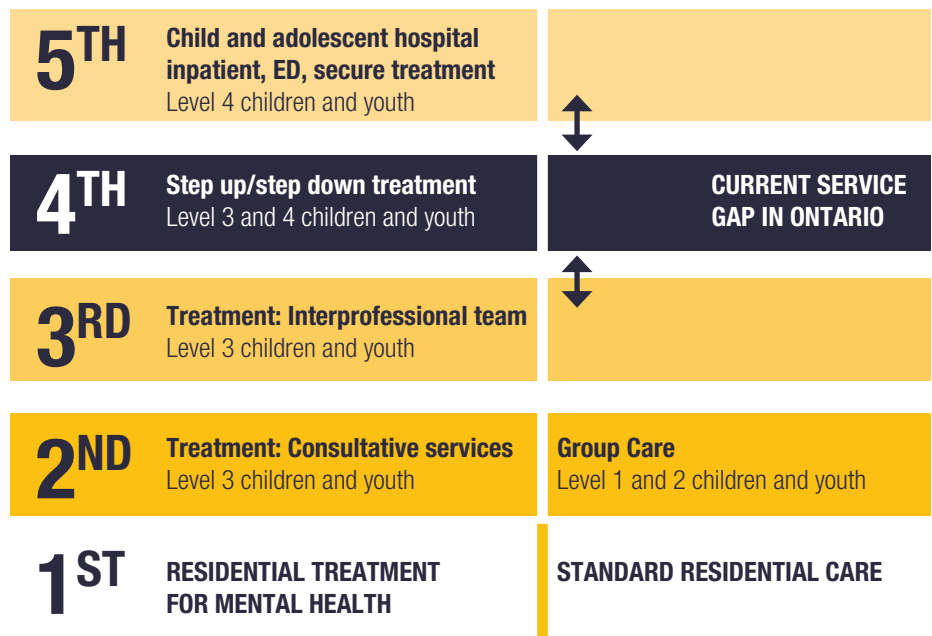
5TH Child and adolescent hospital inpatient, ED, secure treatment
Level 4 children and youth

4TH Step up/step down treatment
Level 3 and 4 children and youth

CURRENT SERVICE GAP IN ONTARIO

3RD Treatment: Interprofessional team
Level 3 children and youth

2ND Treatment: Consultative services
Level 3 children and youth

Group Care
Level 1 and 2 children and youth

1ST RESIDENTIAL TREATMENT FOR MENTAL HEALTH

STANDARD RESIDENTIAL CARE